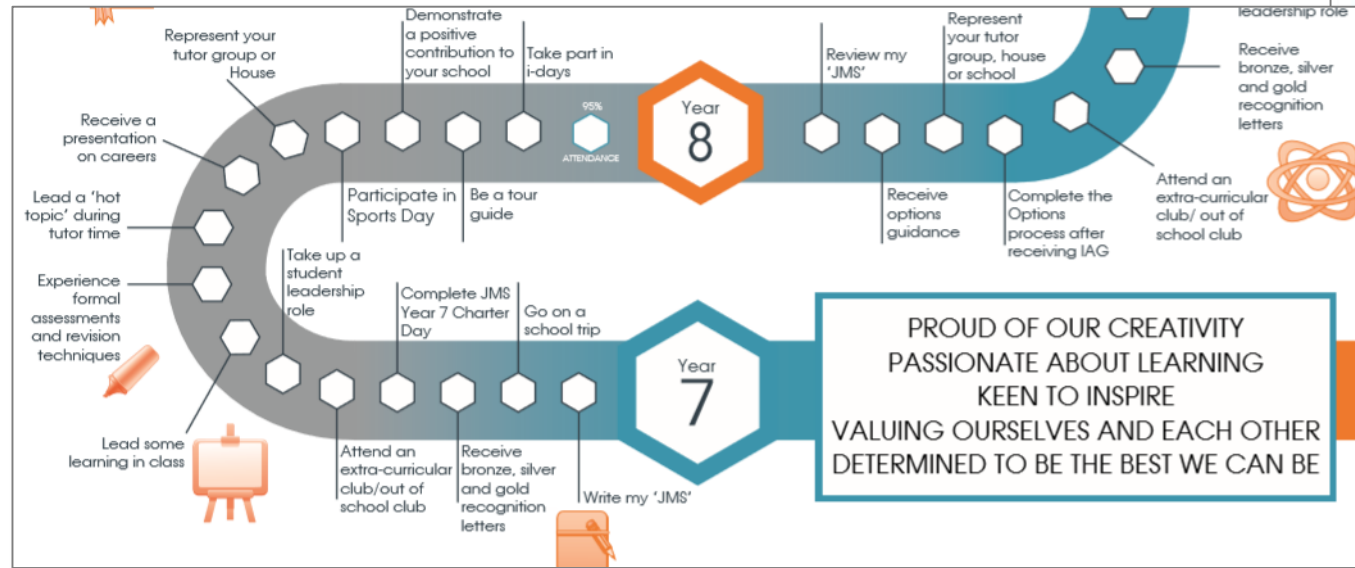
leadership role

Represent your tutor group or House

Demonstrate a positive contribution to your school

Take part in i-days

95%
ATTENDANCE

Year
8

Review my 'JMS'

Represent your tutor group, house or school

Receive bronze, silver and gold recognition letters

Receive a presentation on careers

Lead a 'hot topic' during tutor time

Experience formal assessments and revision techniques

Participate in Sports Day

Be a tour guide

Receive options guidance

Complete the Options process after receiving IAG

Attend an extra-curricular club/ out of school club

Take up a student leadership role

Complete JMS Year 7 Charter Day

Go on a school trip

Year
7

PROUD OF OUR CREATIVITY
PASSIONATE ABOUT LEARNING
KEEN TO INSPIRE
VALUING OURSELVES AND EACH OTHER
DETERMINED TO BE THE BEST WE CAN BE

Lead some learning in class

Attend an extra-curricular club/out of school club

Receive bronze, silver and gold recognition letters

Write my 'JMS'